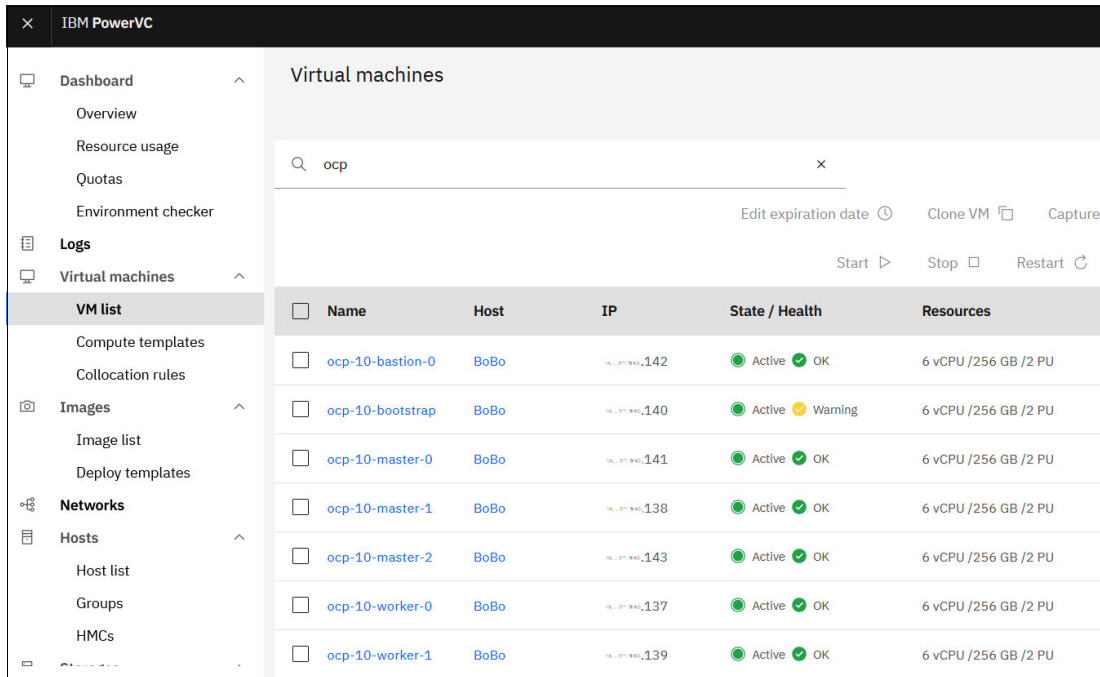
IBM PowerVC

Dashboard
Overview
Resource usage
Quotas
Environment checker
Logs
Virtual machines
VM list
Compute templates
Collocation rules
Images
Image list
Deploy templates
Networks
Hosts
Host list
Groups
HMCs
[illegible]

Virtual machines

ocp

Edit expiration date
Clone VM
Capture
Start
Stop
Restart

| Name | Host | IP | State / Health | Resources |
|---|---|---|---|---|
| ocp-10-bastion-0 | BoBo | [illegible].142 | Active OK | 6 vCPU /256 GB /2 PU |
| ocp-10-bootstrap | BoBo | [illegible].140 | Active Warning | 6 vCPU /256 GB /2 PU |
| ocp-10-master-0 | BoBo | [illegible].141 | Active OK | 6 vCPU /256 GB /2 PU |
| ocp-10-master-1 | BoBo | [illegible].138 | Active OK | 6 vCPU /256 GB /2 PU |
| ocp-10-master-2 | BoBo | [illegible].143 | Active OK | 6 vCPU /256 GB /2 PU |
| ocp-10-worker-0 | BoBo | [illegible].137 | Active OK | 6 vCPU /256 GB /2 PU |
| ocp-10-worker-1 | BoBo | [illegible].139 | Active OK | 6 vCPU /256 GB /2 PU |